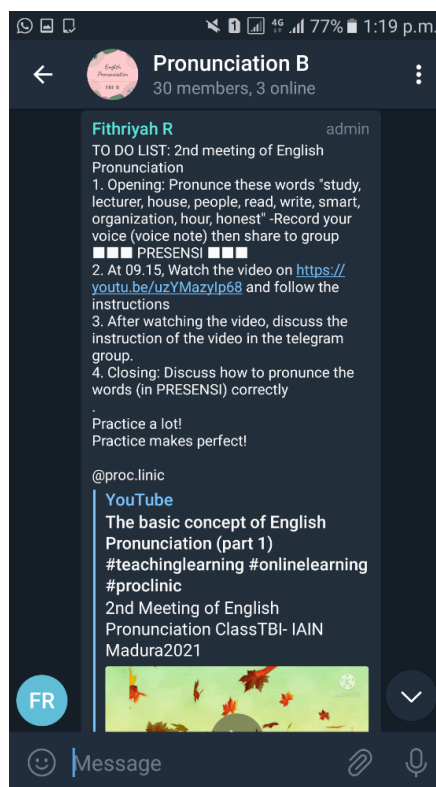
1 4G 77% 1:19 p.m.

Pronunciation B
30 members, 3 online

English Pronunciation TBI B

Fithriyah R admin
TO DO LIST: 2nd meeting of English Pronunciation
1. Opening: Pronunce these words "study, lecturer, house, people, read, write, smart, organization, hour, honest" -Record your voice (voice note) then share to group
■■■ PRESENSI ■■■
2. At 09.15, Watch the video on https://youtu.be/uzYMazyIp68 and follow the instructions
3. After watching the video, discuss the instruction of the video in the telegram group.
4. Closing: Discuss how to pronunce the words (in PRESENSI) correctly
.
Practice a lot!
Practice makes perfect!

@proc.linic

YouTube
The basic concept of English Pronunciation (part 1) #teachinglearning #onlinelearning #proclinic
2nd Meeting of English Pronunciation ClassTBI- IAIN Madura2021

FR

Message